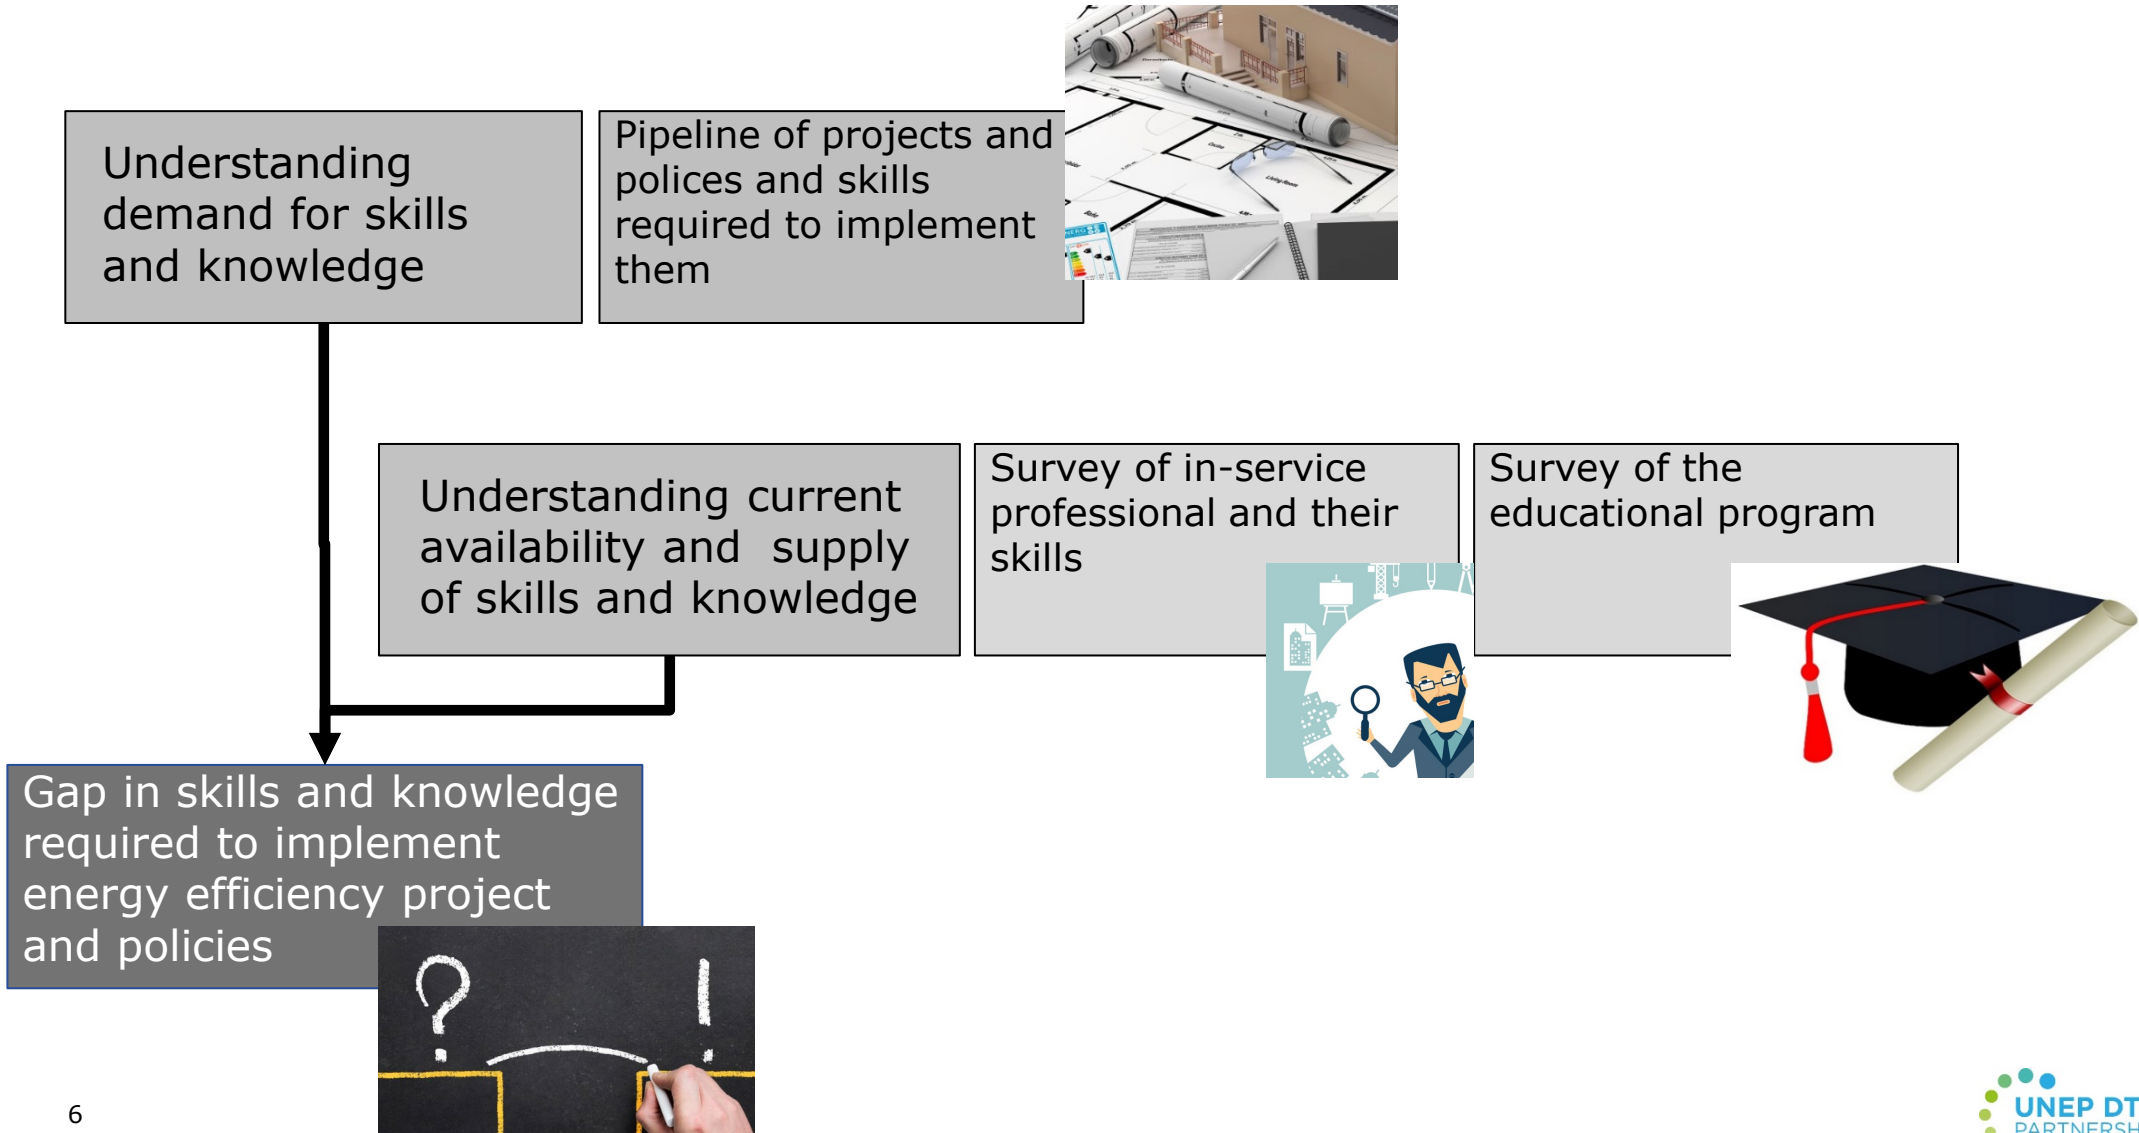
Understanding demand for skills and knowledge

Pipeline of projects and polices and skills required to implement them

Understanding current availability and supply of skills and knowledge

Survey of in-service professional and their skills

Survey of the educational program

Gap in skills and knowledge required to implement energy efficiency project and policies

6

UNEP DT
PARTNERSH